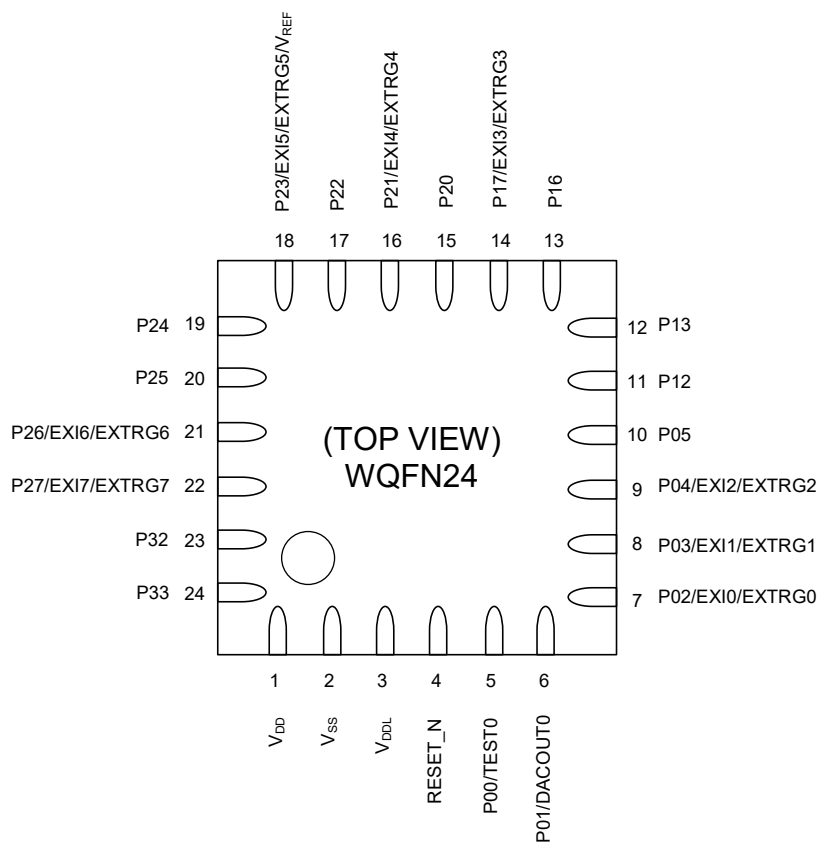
P23/EXI5/EXTRG5/$V_{REF}$
P22
P21/EXI4/EXTRG4
P20
P17/EXI3/EXTRG3
P16

18 17 16 15 14 13

P24 19
P25 20
P26/EXI6/EXTRG6 21
P27/EXI7/EXTRG7 22
P32 23
P33 24

12 P13
11 P12
10 P05
9 P04/EXI2/EXTRG2
8 P03/EXI1/EXTRG1
7 P02/EXI0/EXTRG0

(TOP VIEW)
WQFN24

1 2 3 4 5 6

$V_{DD}$
$V_{SS}$
$V_{DDL}$
RESET_N
P00/TEST0
P01/DACOUT0